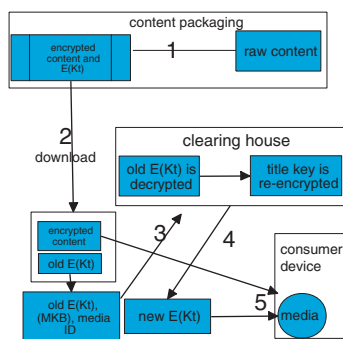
content packaging

encrypted content and E(Kt)

1

raw content

2

download

clearing house

old E(Kt) is decrypted

title key is re-encrypted

encrypted content

old E(Kt)

3

4

consumer device

old E(Kt), (MKB), media ID

new E(Kt)

5

media